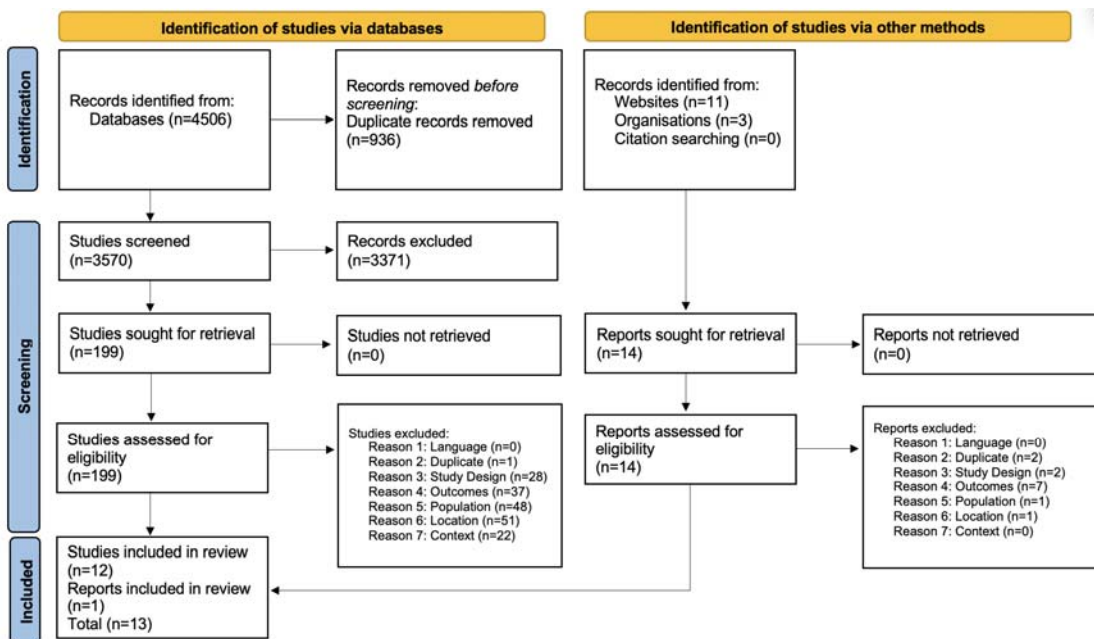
Identification of studies via databases

Identification of studies via other methods

Identification

Records identified from:
Databases (n=4506)

Records removed *before screening*:
Duplicate records removed (n=936)

Records identified from:
Websites (n=11)
Organisations (n=3)
Citation searching (n=0)

Screening

Studies screened (n=3570)

Records excluded (n=3371)

Studies sought for retrieval (n=199)

Studies not retrieved (n=0)

Reports sought for retrieval (n=14)

Reports not retrieved (n=0)

Studies assessed for eligibility (n=199)

Studies excluded:
Reason 1: Language (n=0)
Reason 2: Duplicate (n=1)
Reason 3: Study Design (n=28)
Reason 4: Outcomes (n=37)
Reason 5: Population (n=48)
Reason 6: Location (n=51)
Reason 7: Context (n=22)

Reports assessed for eligibility (n=14)

Reports excluded:
Reason 1: Language (n=0)
Reason 2: Duplicate (n=2)
Reason 3: Study Design (n=2)
Reason 4: Outcomes (n=7)
Reason 5: Population (n=1)
Reason 6: Location (n=1)
Reason 7: Context (n=0)

Included

Studies included in review (n=12)
Reports included in review (n=1)
Total (n=13)